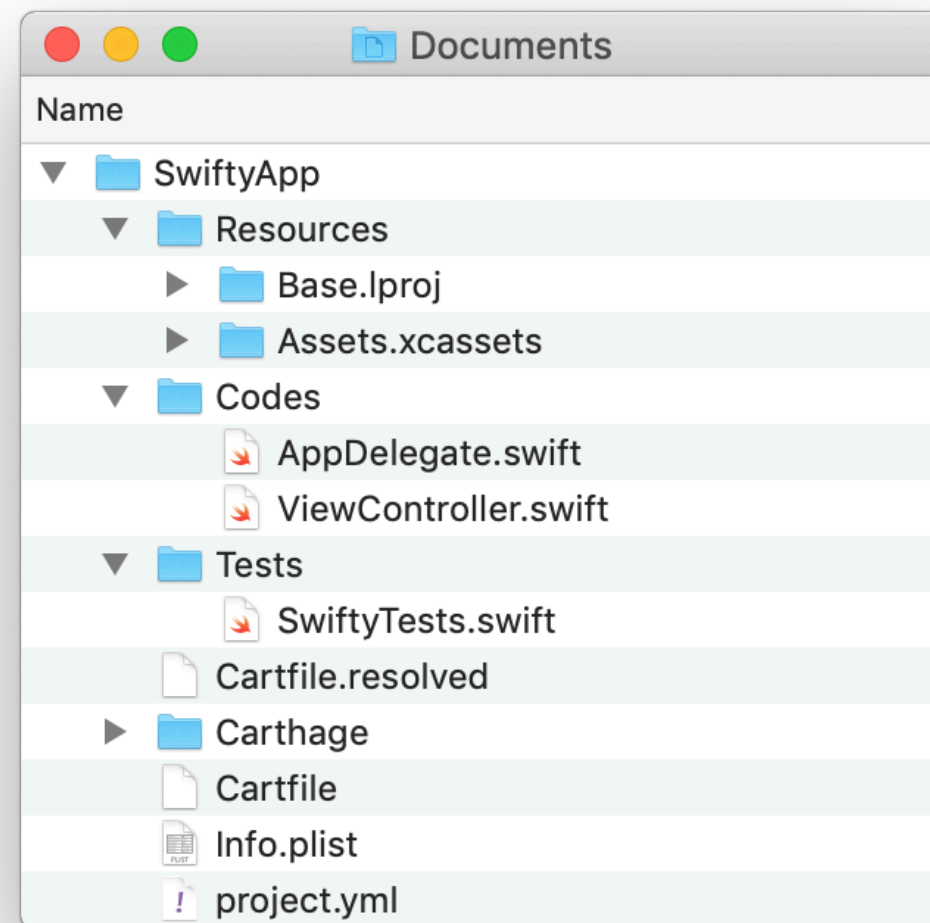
Documents

Name

SwiftyApp

Resources

Base.lproj

Assets.xcassets

Codes

AppDelegate.swift

ViewController.swift

Tests

SwiftyTests.swift

Cartfile.resolved

Carthage

Cartfile

Info.plist

project.yml